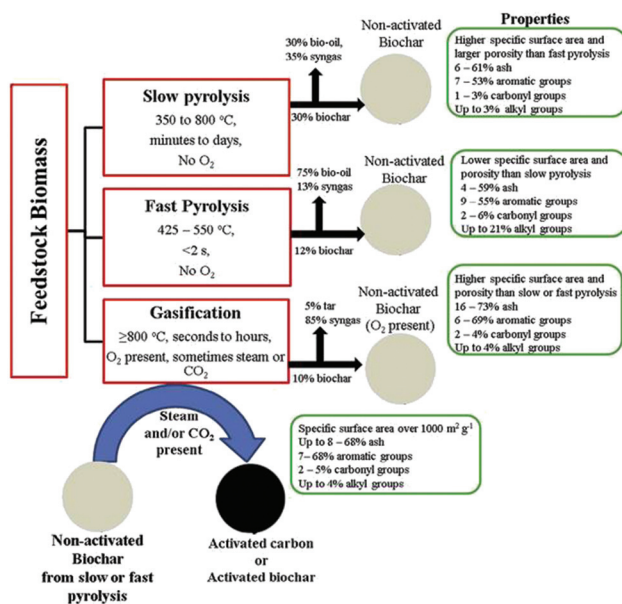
Feedstock Biomass

Slow pyrolysis
350 to 800 °C, minutes to days, No $O_2$

30% bio-oil, 35% syngas

30% biochar

Non-activated Biochar

Properties

Higher specific surface area and larger porosity than fast pyrolysis
6 – 61% ash
7 – 53% aromatic groups
1 – 3% carbonyl groups
Up to 3% alkyl groups

Fast Pyrolysis
425 – 550 °C, <2 s, No $O_2$

75% bio-oil
13% syngas

12% biochar

Non-activated Biochar

Lower specific surface area and porosity than slow pyrolysis
4 – 59% ash
9 – 55% aromatic groups
2 – 6% carbonyl groups
Up to 21% alkyl groups

Gasification
≥800 °C, seconds to hours, $O_2$ present, sometimes steam or $CO_2$

5% tar
85% syngas

10% biochar

Non-activated Biochar ($O_2$ present)

Higher specific surface area and porosity than slow or fast pyrolysis
16 – 73% ash
6 – 69% aromatic groups
2 – 4% carbonyl groups
Up to 4% alkyl groups

Steam and/or $CO_2$ present

Specific surface area over 1000 $m^2 g^{-1}$
Up to 8 – 68% ash
7– 68% aromatic groups
2 – 5% carbonyl groups
Up to 4% alkyl groups

Non-activated Biochar from slow or fast pyrolysis

Activated carbon or Activated biochar